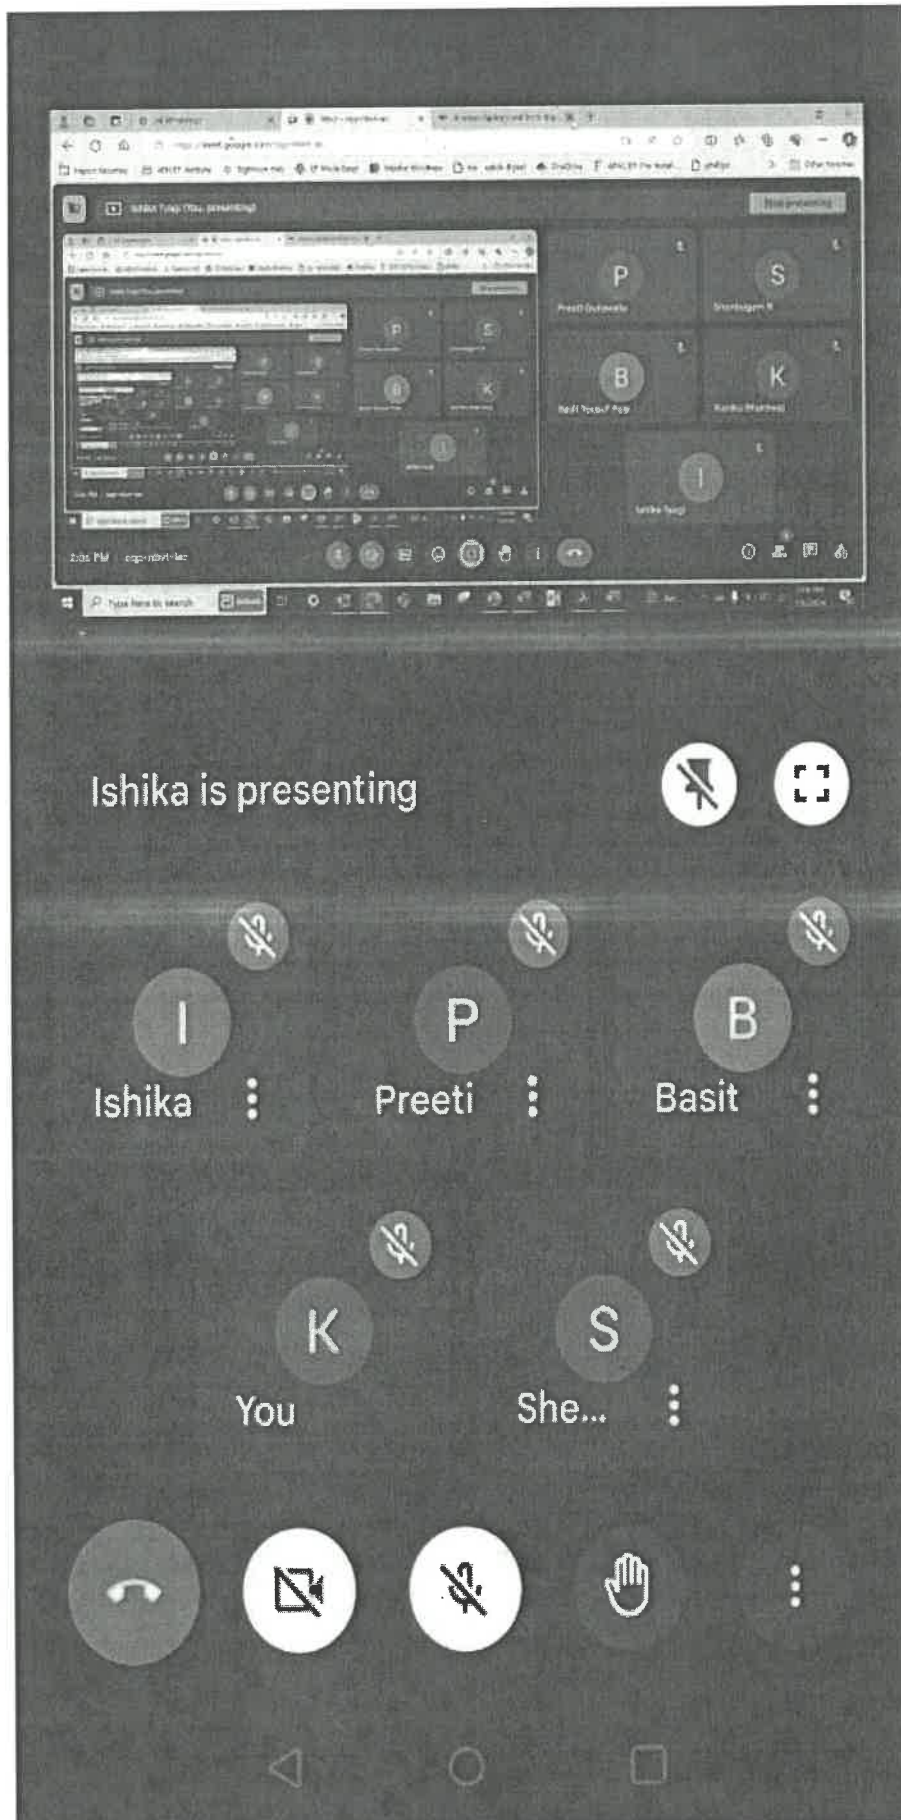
Ishika Tyagi (You, presenting)

Stop presenting

P

Preeti Gutawala

S

Shanbagam R

B

Basit Yousuf Pala

K

Kundu Manheel

I

Ishika Tyagi

2:05 PM | cqp-nbvt-ikc

Type here to search

Ishika is presenting

I

Ishika

P

Preeti

B

Basit

K

You

S

She...